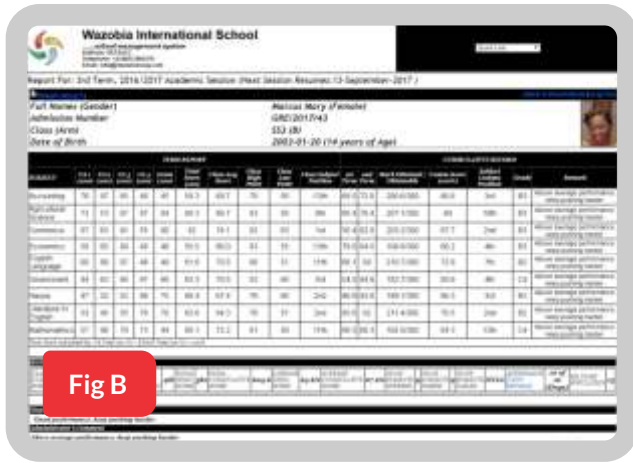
Wazobia International School

Report For: 3rd Term, 2016/2017 Academic Session (Next Session Resumes:13-September-2017 )

Full Names (Gender)
Admission Number
Class (Arm)
Date of Birth

Marcus Mary (Female)
GRE/2017/43
SS3 (B)
2002-01-20 (14 years of Age)

TERM REPORT

CUMULATIVE REPORT

| SUBJECT | | | | | | | | | | | | | | | | | |
|---|---|---|---|---|---|---|---|---|---|---|---|---|---|---|---|---|---|
| Accounting | 70 | 67 | 60 | 60 | 47 | 59.3 | 69.7 | 70 | 95 | 13th | | | 200.6/300 | 66.9 | 1st | B3 | Above average performance, keep pushing harder |
| Agricultural Science | 73 | 73 | 57 | 57 | 54 | | 60.7 | 61 | 55 | | | | | | | B3 | Above average performance, keep pushing harder |
| Commerce | 87 | 65 | 61 | 55 | 65 | | 74.1 | | | | | | | | 2nd | B3 | Above average performance, keep pushing harder |
| Economics | 78 | 65 | 64 | 46 | 40 | | 69.0 | | | | | | | | | B3 | Above average performance, keep pushing harder |
| English Language | 60 | 66 | 51 | 46 | 40 | | 70.5 | | | | | | | | | B3 | Above average performance, keep pushing harder |
| Government | 64 | 62 | 60 | 47 | 60 | 62.5 | 70.0 | | | | | | | | | C4 | Above average performance, keep pushing harder |
| Hausa | 47 | 22 | 31 | 66 | 75 | | 67.6 | | | | | | | | | B3 | Above average performance, keep pushing harder |
| Literature in English | 71 | 68 | 61 | 70 | 70 | | 64.3 | | | | | | | | | B3 | Above average performance, keep pushing harder |
| Mathematics | 57 | 66 | 70 | 73 | 64 | | 73.2 | | | | | | | | | C4 | Above average performance, keep pushing harder |

Fig B

Good performance, Keep pushing harder

Administrator's Comment

Above average performance, Keep pushing harder